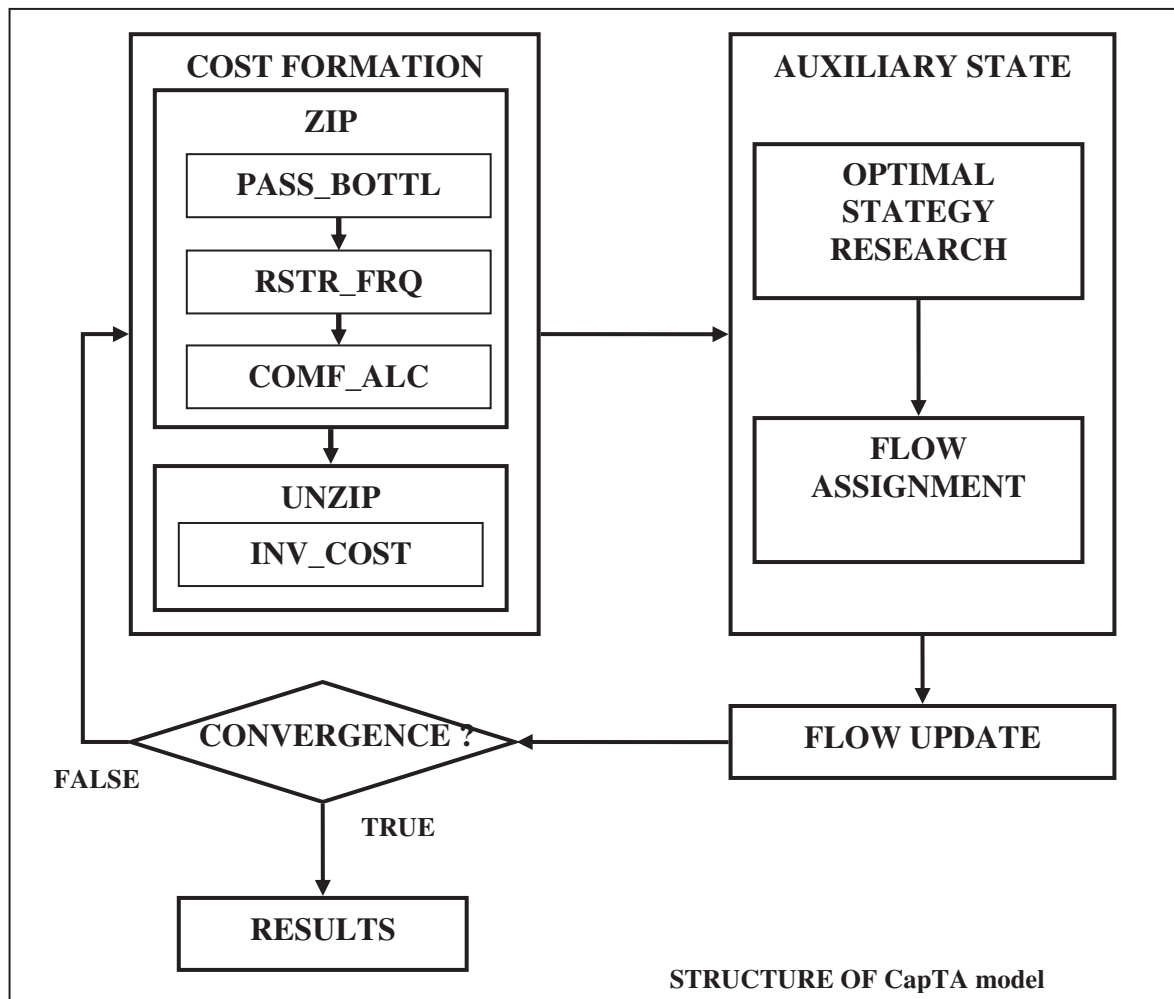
COST FORMATION

ZIP

PASS_BOTTL

RSTR_FRQ

COMF_ALC

UNZIP

INV_COST

AUXILIARY STATE

OPTIMAL STATEGY RESEARCH

FLOW ASSIGNMENT

FLOW UPDATE

CONVERGENCE ?

FALSE

TRUE

RESULTS

STRUCTURE OF CapTA model